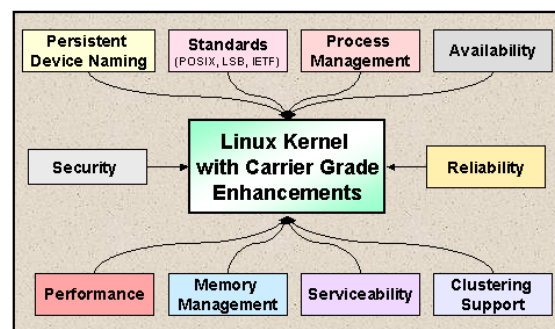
Persistent Device Naming

Standards (POSIX, LSB, IETF)

Process Management

Availability

Security

Linux Kernel with Carrier Grade Enhancements

Reliability

Performance

Memory Management

Serviceability

Clustering Support